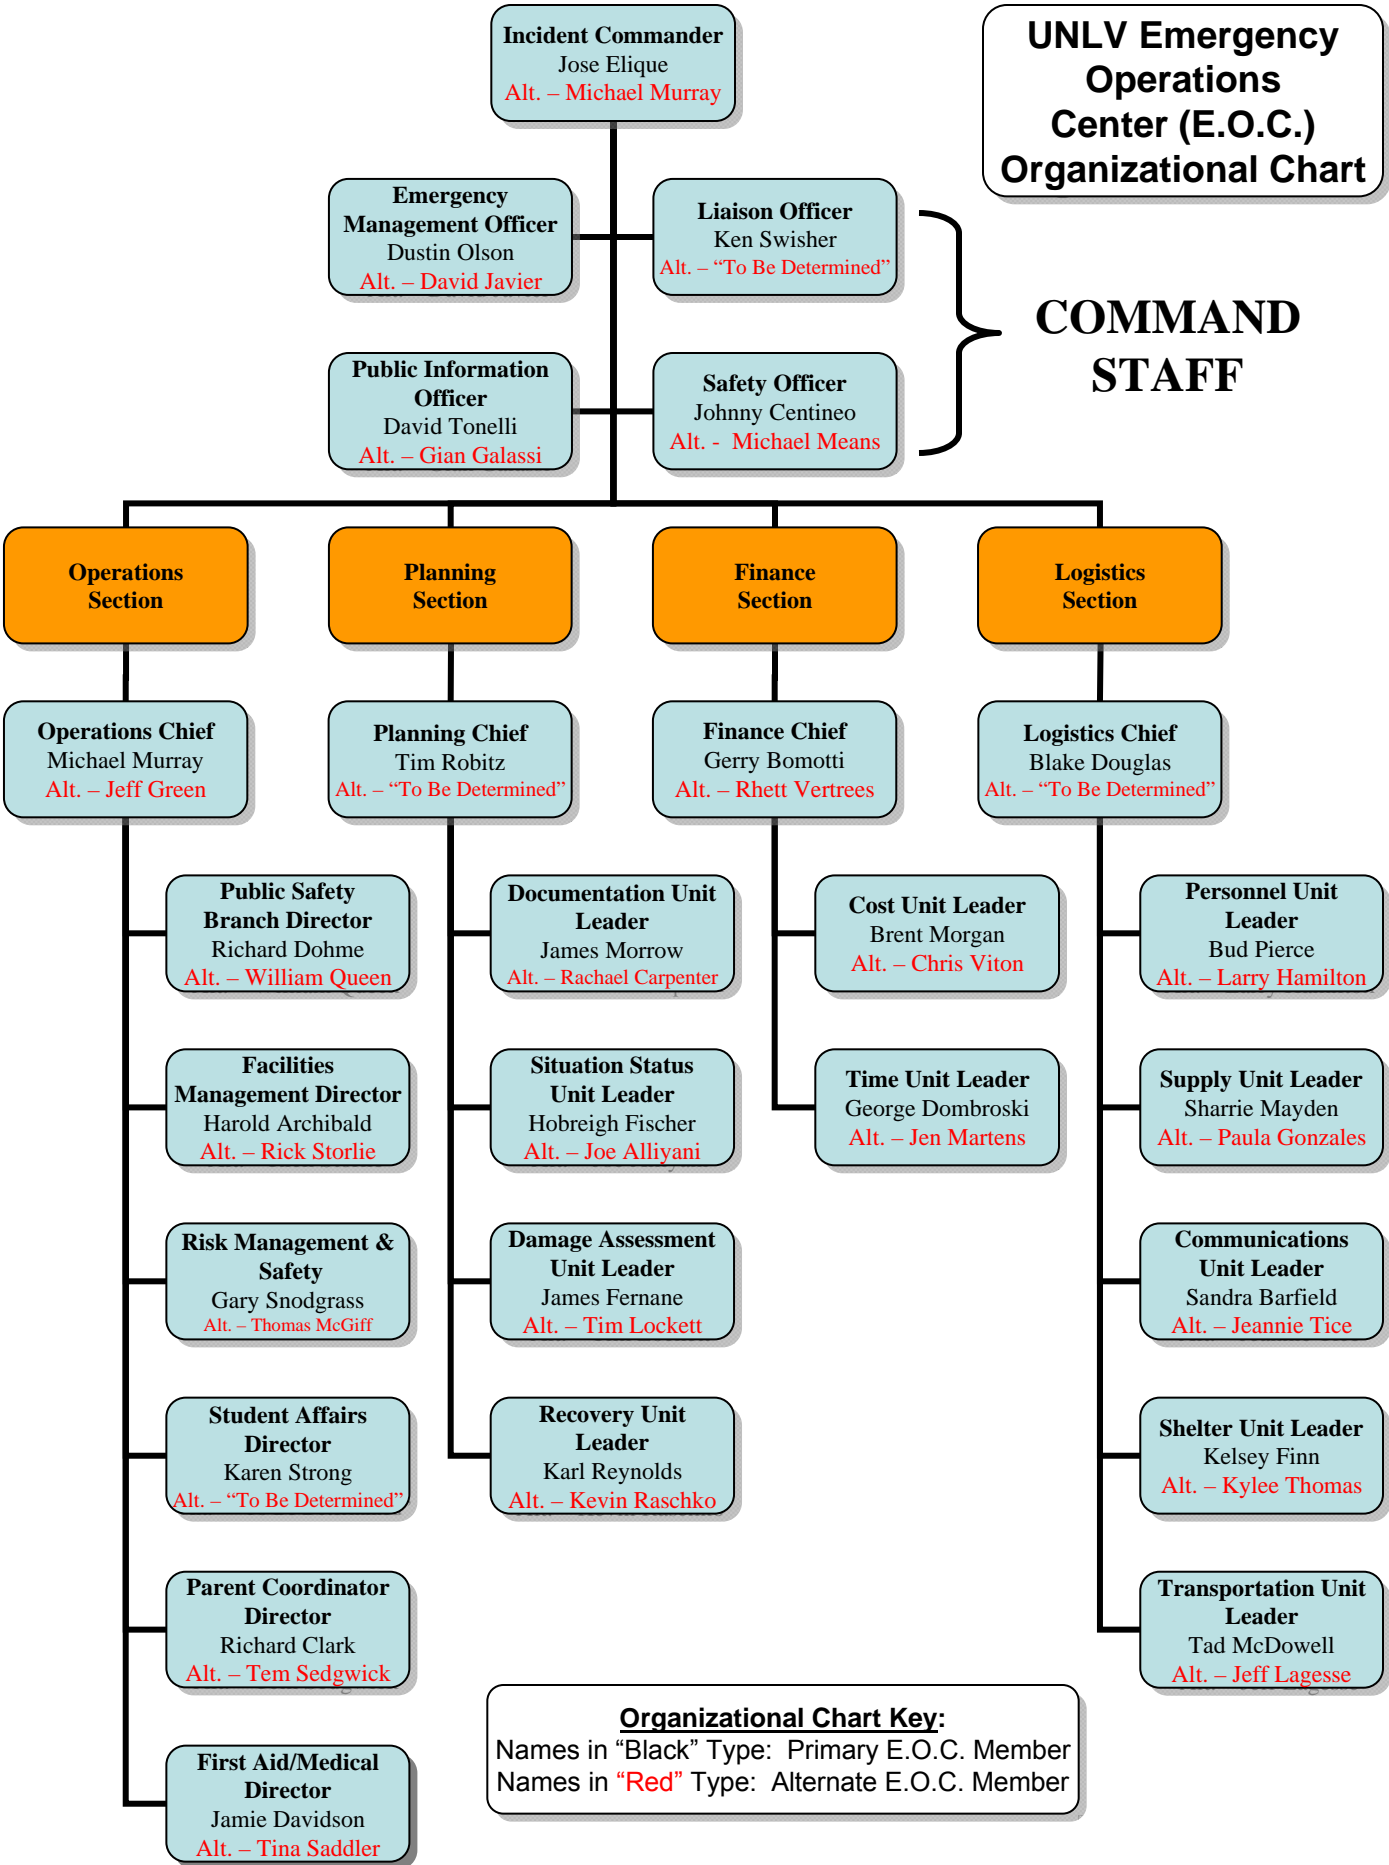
UNLV Emergency Operations Center (E.O.C.) Organizational Chart

Incident Commander
Jose Elique
Alt. – Michael Murray

Emergency Management Officer
Dustin Olson
Alt. – David Javier

Liaison Officer
Ken Swisher
Alt. – “To Be Determined”

Public Information Officer
David Tonelli
Alt. – Gian Galassi

Safety Officer
Johnny Centineo
Alt. - Michael Means

COMMAND STAFF

Operations Section

Planning Section

Finance Section

Logistics Section

Operations Chief
Michael Murray
Alt. – Jeff Green

Planning Chief
Tim Robitz
Alt. – “To Be Determined”

Finance Chief
Gerry Bomotti
Alt. – Rhett Vertrees

Logistics Chief
Blake Douglas
Alt. – “To Be Determined”

Public Safety Branch Director
Richard Dohme
Alt. – William Queen

Facilities Management Director
Harold Archibald
Alt. – Rick Storlie

Risk Management & Safety
Gary Snodgrass
Alt. – Thomas McGiff

Student Affairs Director
Karen Strong
Alt. – “To Be Determined”

Parent Coordinator Director
Richard Clark
Alt. – Tem Sedgwick

First Aid/Medical Director
Jamie Davidson
Alt. – Tina Saddler

Documentation Unit Leader
James Morrow
Alt. – Rachael Carpenter

Situation Status Unit Leader
Hobreigh Fischer
Alt. – Joe Alliyani

Damage Assessment Unit Leader
James Fernane
Alt. – Tim Lockett

Recovery Unit Leader
Karl Reynolds
Alt. – Kevin Raschko

Cost Unit Leader
Brent Morgan
Alt. – Chris Viton

Time Unit Leader
George Dombroski
Alt. – Jen Martens

Personnel Unit Leader
Bud Pierce
Alt. – Larry Hamilton

Supply Unit Leader
Sharrie Mayden
Alt. – Paula Gonzales

Communications Unit Leader
Sandra Barfield
Alt. – Jeannie Tice

Shelter Unit Leader
Kelsey Finn
Alt. – Kylee Thomas

Transportation Unit Leader
Tad McDowell
Alt. – Jeff Lagesse

Organizational Chart Key:
Names in “Black” Type: Primary E.O.C. Member
Names in “Red” Type: Alternate E.O.C. Member